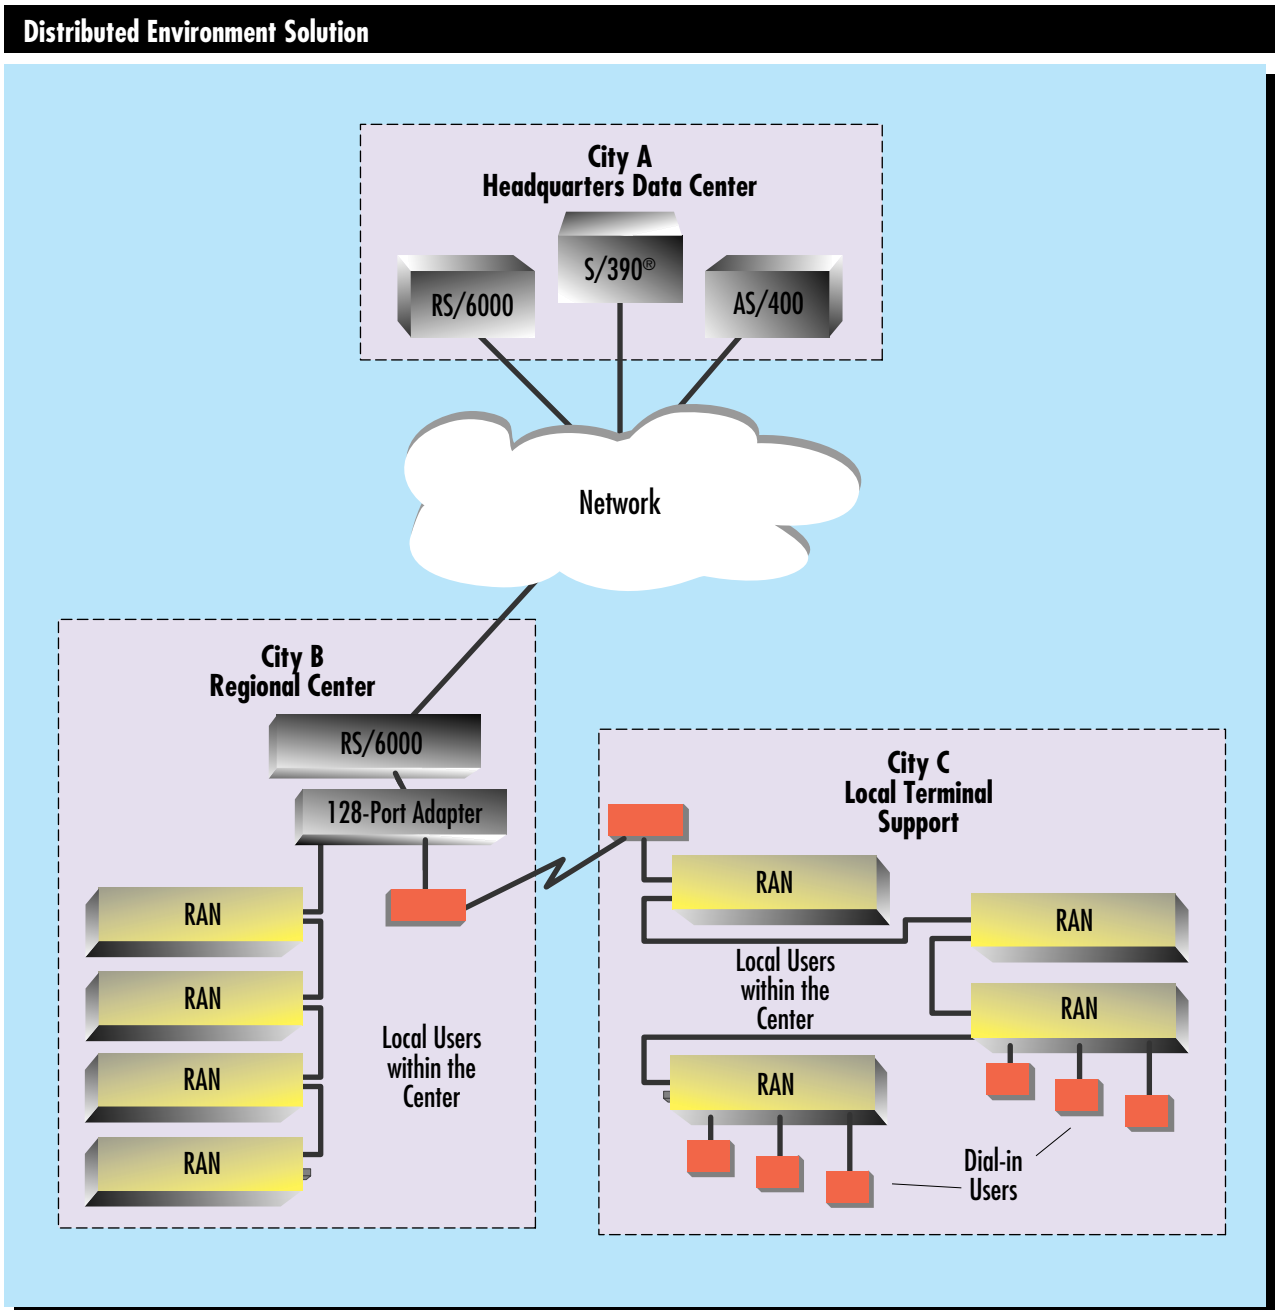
Distributed Environment Solution

City A
Headquarters Data Center

RS/6000

S/390®

AS/400

Network

City B
Regional Center

RS/6000

128-Port Adapter

RAN

RAN

RAN

RAN

Local Users within the Center

City C
Local Terminal Support

RAN

RAN

Local Users within the Center

RAN

RAN

Dial-in Users